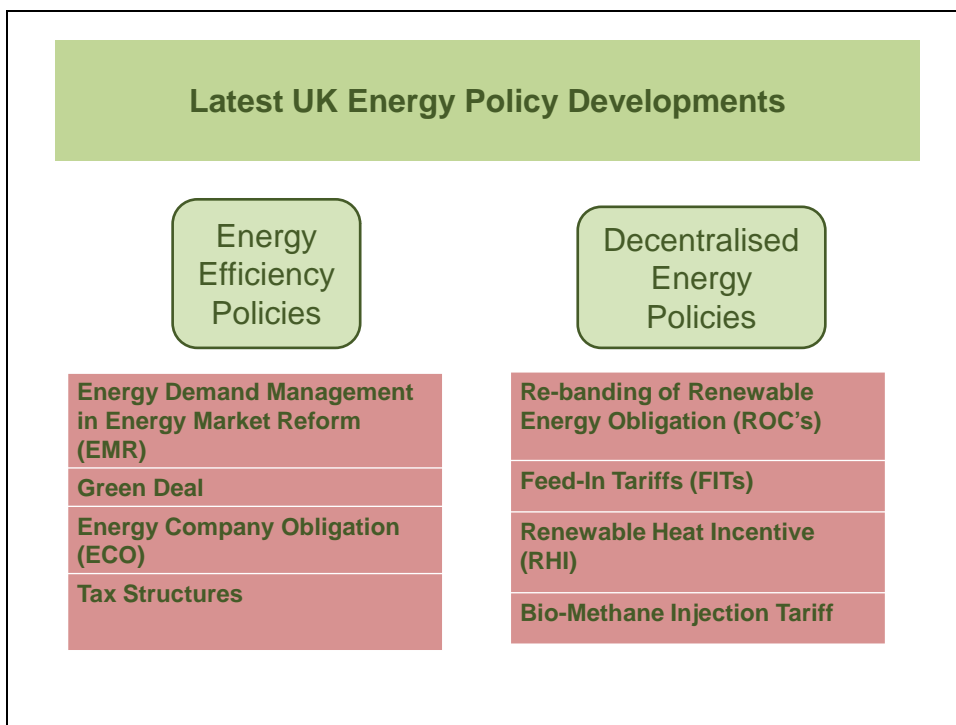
Latest UK Energy Policy Developments

Energy Efficiency Policies

Energy Demand Management in Energy Market Reform (EMR)

Green Deal

Energy Company Obligation (ECO)

Tax Structures

Decentralised Energy Policies

Re-banding of Renewable Energy Obligation (ROC's)

Feed-In Tariffs (FITs)

Renewable Heat Incentive (RHI)

Bio-Methane Injection Tariff